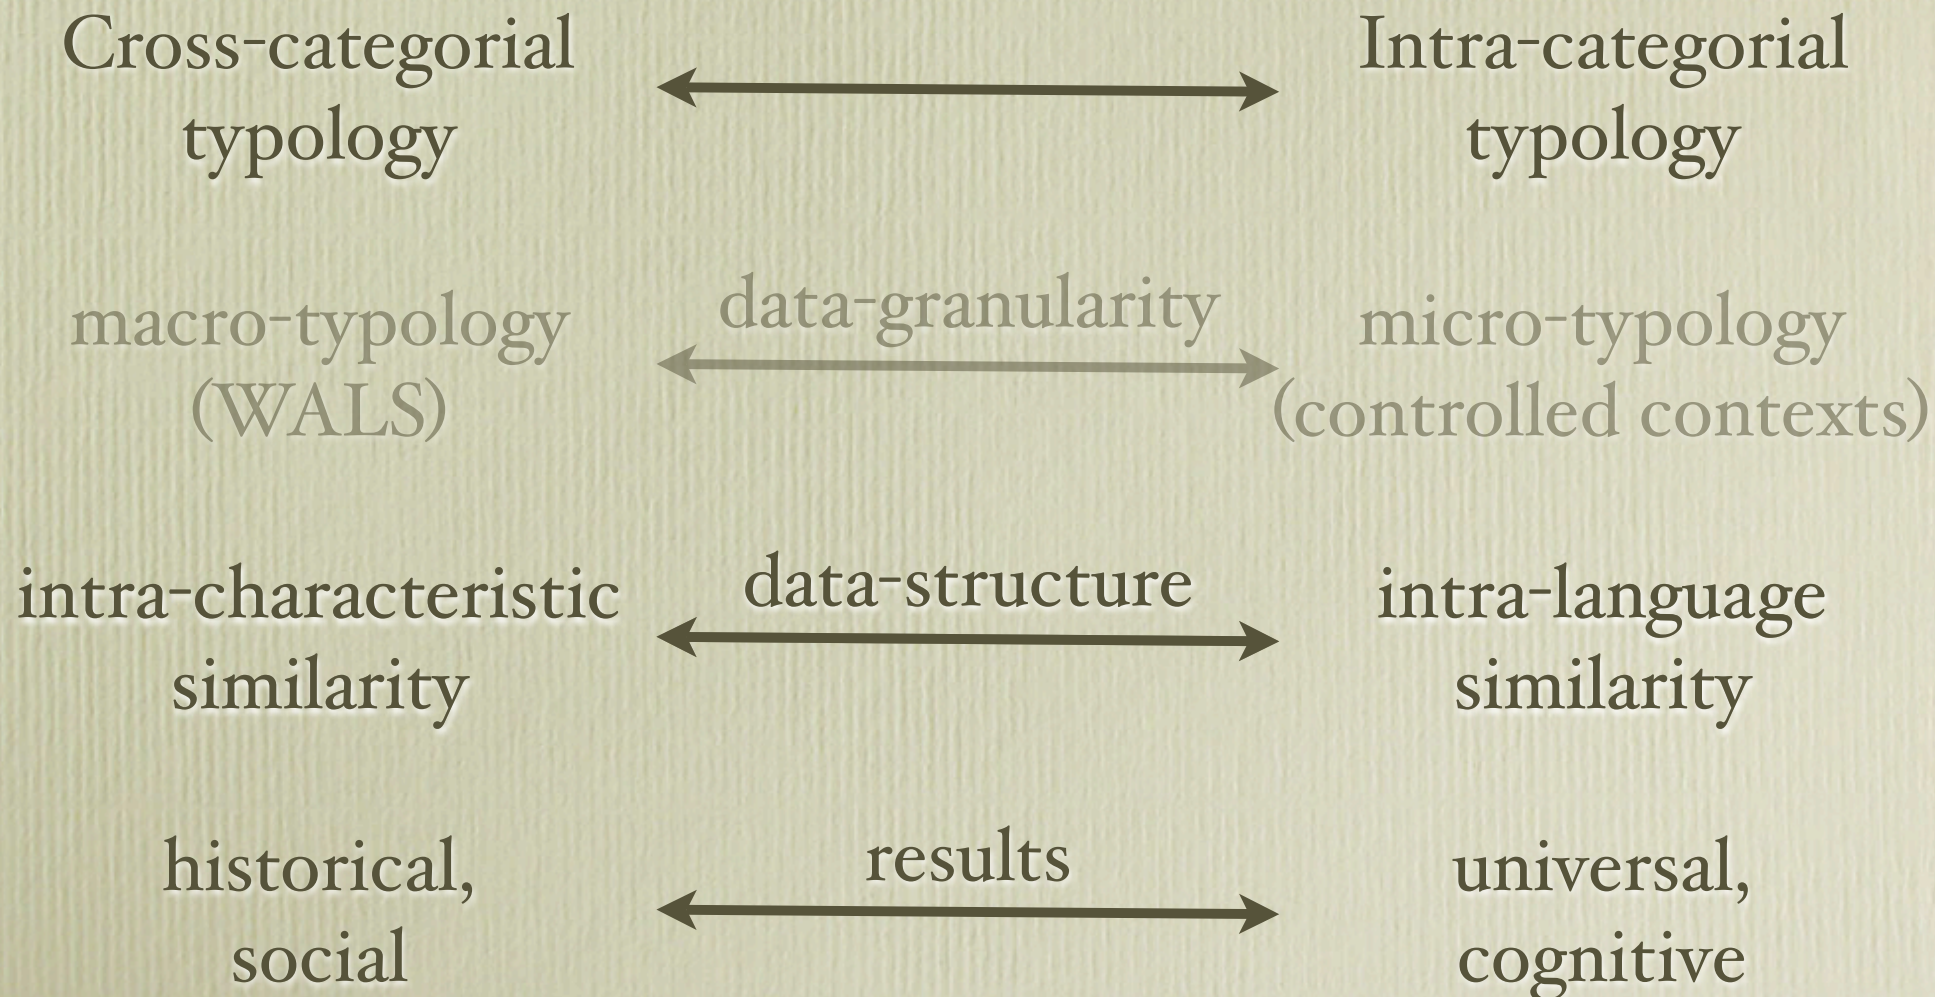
Cross-categorial typology

Intra-categorial typology

macro-typology (WALS)

data-granularity

micro-typology (controlled contexts)

intra-characteristic similarity

data-structure

intra-language similarity

historical, social

results

universal, cognitive